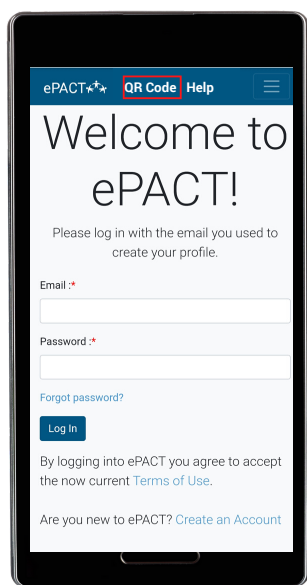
ePACT QR Code Help

Welcome to ePACT!

Please log in with the email you used to create your profile.

Email :*

Password :*

Forgot password?

Log In

By logging into ePACT you agree to accept the now current Terms of Use.

Are you new to ePACT? Create an Account